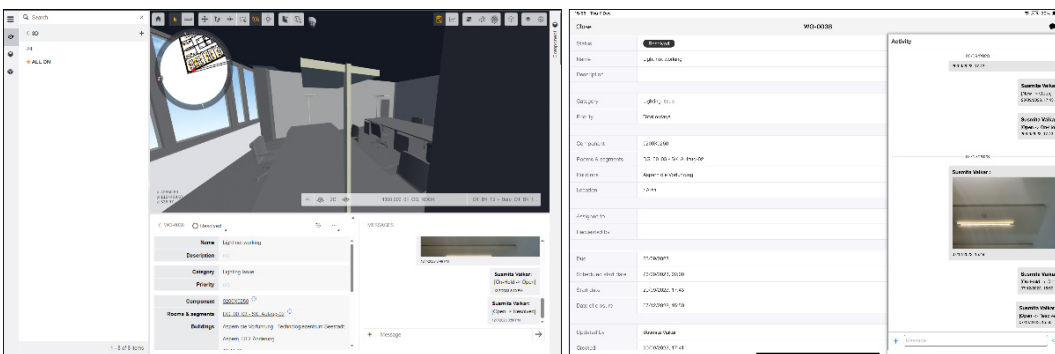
Q Search

< 3D

+

ALL ON

1 - 8 of 8 items

< WO-0038 Resolved

Name Lighting working

Description

Category Lighting issue

Priority

Component

Rooms & segments

Buildings

MESSAGES

Suamita Vaikar:
[Resolved -> Open]

Suamita Vaikar:
[Open -> Resolved]

+ Message

Close

WO-0038

Status Resolved

Name Lighting working

Description

Category Lighting issue

Priority

Component

Rooms & segments

Buildings

Location

Assigned to

Requested by

Due

Scheduled start date

Start date

Date of closure

Updated by Suamita Vaikar

Created

Activity

Suamita Vaikar

Suamita Vaikar

Suamita Vaikar :

Suamita Vaikar

Suamita Vaikar

+ Message